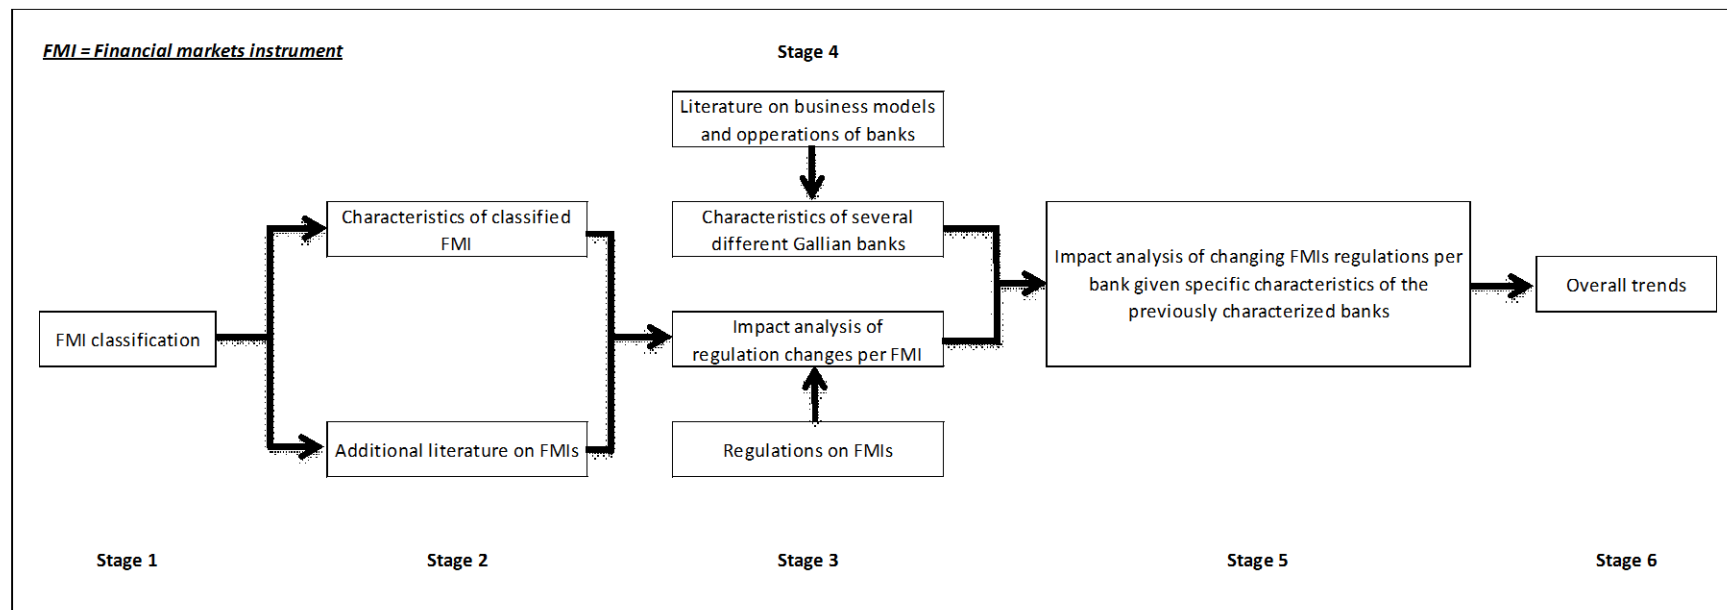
FMI = Financial markets instrument

Stage 4

Literature on business models and opperations of banks

Characteristics of classified FMI

Characteristics of several different Gallian banks

Impact analysis of changing FMIs regulations per bank given specific characteristics of the previously characterized banks

Overall trends

FMI classification

Impact analysis of regulation changes per FMI

Additional literature on FMIs

Regulations on FMIs

Stage 1

Stage 2

Stage 3

Stage 5

Stage 6